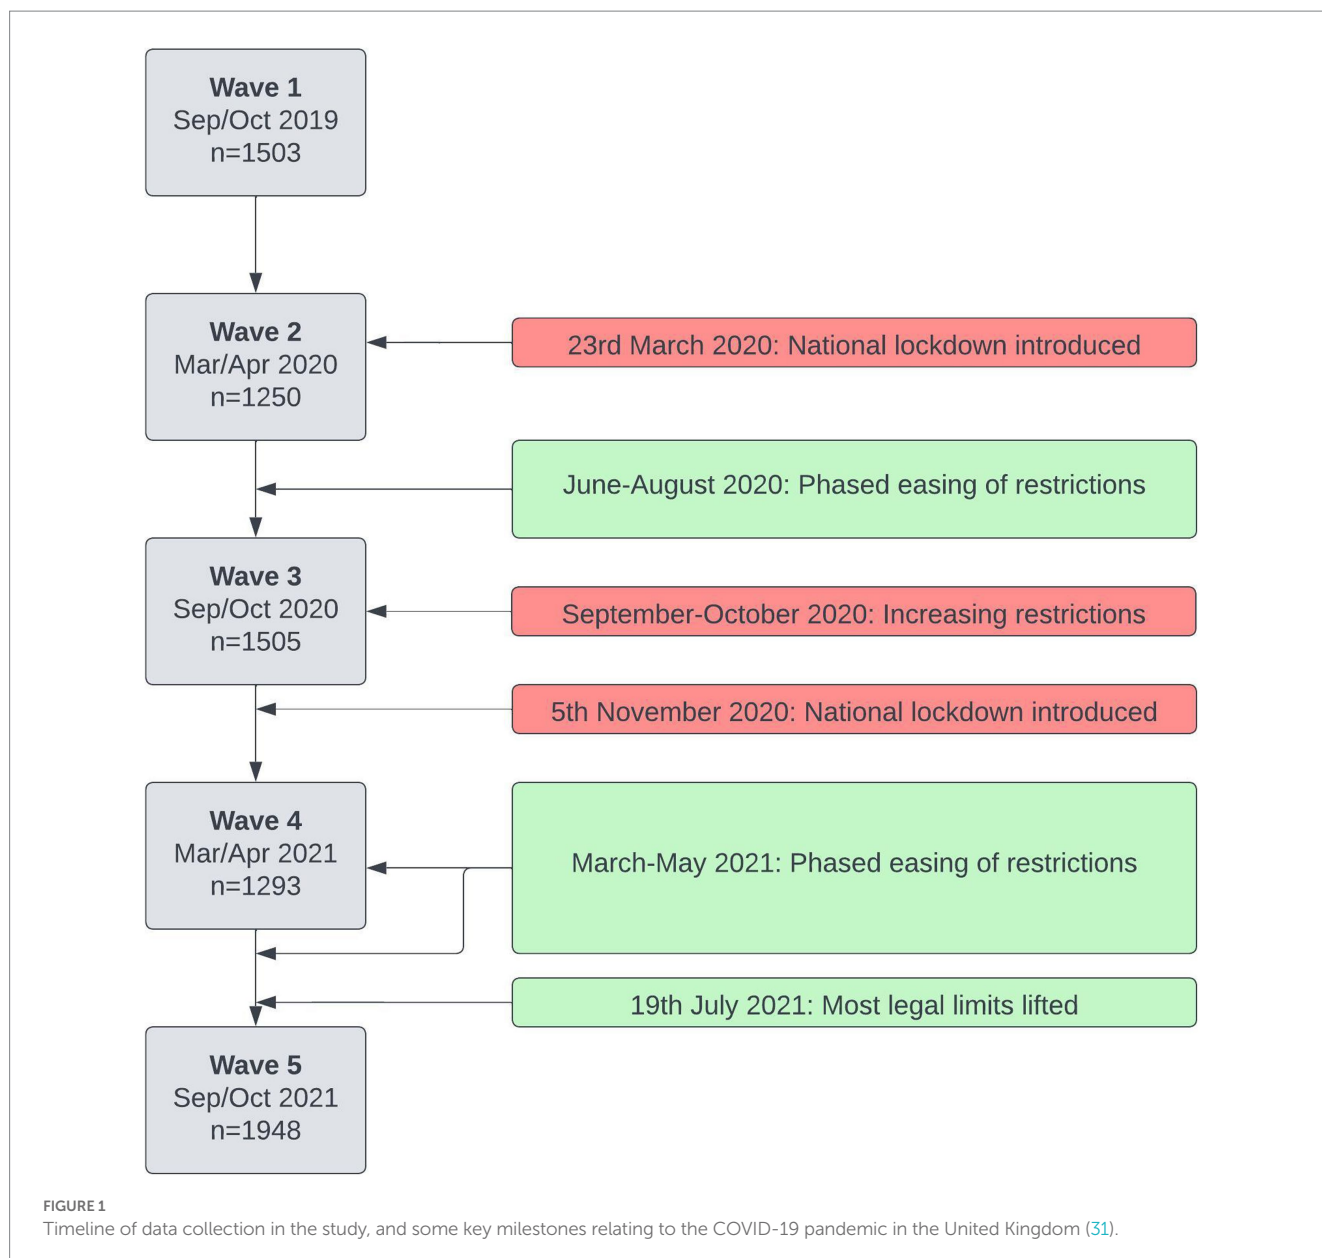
Wave 1
Sep/Oct 2019
n=1503

Wave 2
Mar/Apr 2020
n=1250

23rd March 2020: National lockdown introduced

June-August 2020: Phased easing of restrictions

Wave 3
Sep/Oct 2020
n=1505

September-October 2020: Increasing restrictions

5th November 2020: National lockdown introduced

Wave 4
Mar/Apr 2021
n=1293

March-May 2021: Phased easing of restrictions

19th July 2021: Most legal limits lifted

Wave 5
Sep/Oct 2021
n=1948

FIGURE 1
Timeline of data collection in the study, and some key milestones relating to the COVID-19 pandemic in the United Kingdom (31).